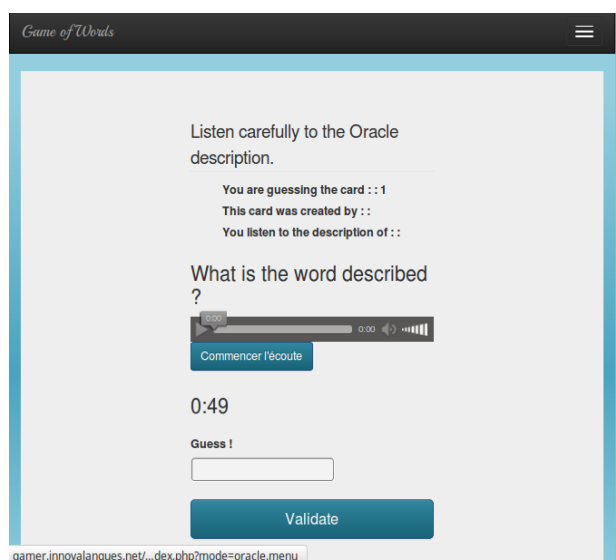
Game of Words

Listen carefully to the Oracle description.

You are guessing the card : : 1

This card was created by : :

You listen to the description of : :

What is the word described ?

0:00

0:00

Commencer l'écoute

0:49

Guess !

Validate

gamer.innovalangues.net/...dex.php?mode=oracle.menu